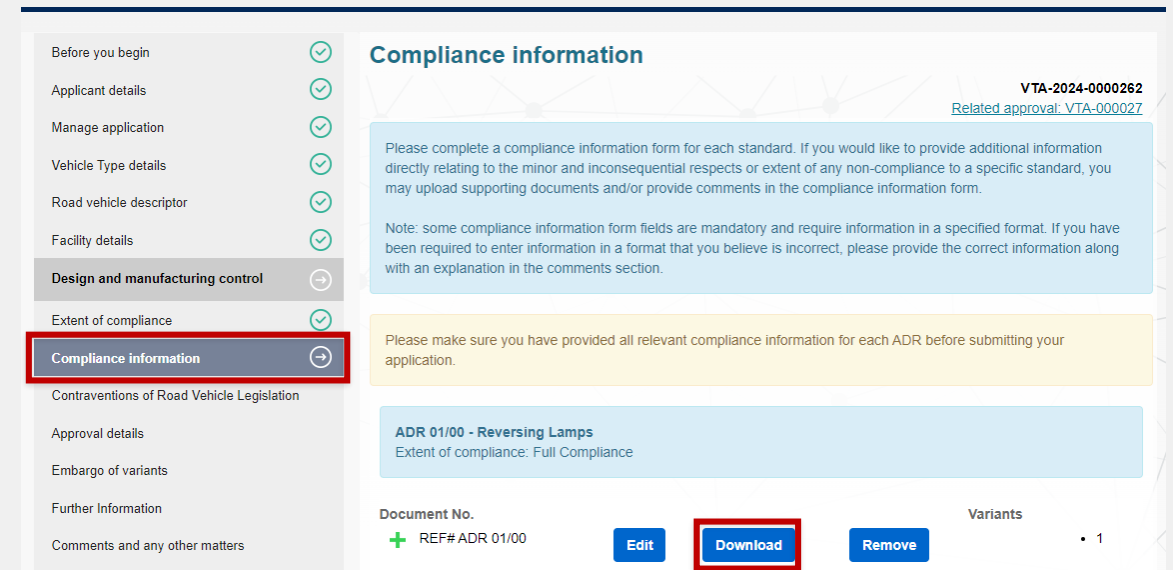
Before you begin
Applicant details
Manage application
Vehicle Type details
Road vehicle descriptor
Facility details
Design and manufacturing control
Extent of compliance
Compliance information
Contraventions of Road Vehicle Legislation
Approval details
Embargo of variants
Further Information
Comments and any other matters

Compliance information

VTA-2024-0000262
Related approval: VTA-000027

Please complete a compliance information form for each standard. If you would like to provide additional information directly relating to the minor and inconsequential respects or extent of any non-compliance to a specific standard, you may upload supporting documents and/or provide comments in the compliance information form.

Note: some compliance information form fields are mandatory and require information in a specified format. If you have been required to enter information in a format that you believe is incorrect, please provide the correct information along with an explanation in the comments section.

Please make sure you have provided all relevant compliance information for each ADR before submitting your application.

ADR 01/00 - Reversing Lamps
Extent of compliance: Full Compliance

Document No.
REF# ADR 01/00
Edit
Download
Remove
Variants
• 1